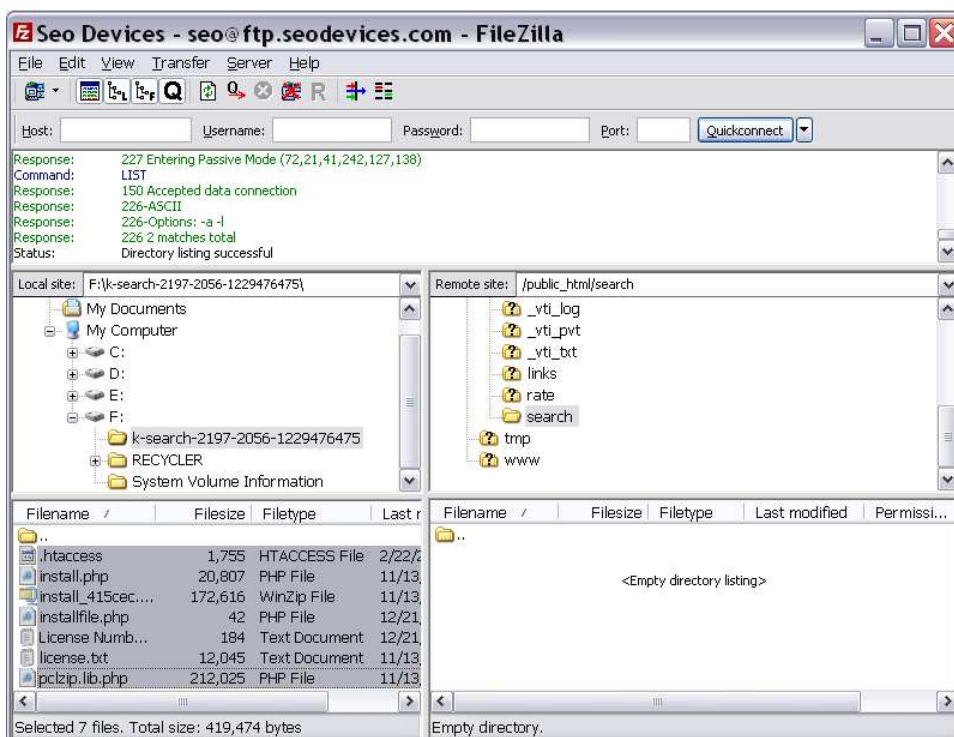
Seo Devices - seo@ftp.seodevices.com - FileZilla

File Edit View Transfer Server Help

Host: Username: Password: Port: Quickconnect

Response: 227 Entering Passive Mode (72,21,41,242,127,138)
Command: LIST
Response: 150 Accepted data connection
Response: 226-ASCII
Response: 226-Options: -a -l
Response: 226 2 matches total
Status: Directory listing successful

Local site: F:\k-search-2197-2056-1229476475\

My Documents
My Computer
C:
D:
E:
F:
k-search-2197-2056-1229476475
RECYCLER
System Volume Information

Remote site: /public_html/search

_vti_log
_vti_pvt
_vti_txt
links
rate
search
tmp
www

| Filename | Filesize | Filetype | Last r |
|---|---|---|---|
| .. | | | |
| .htaccess | 1,755 | HTACCESS File | 2/22/ |
| install.php | 20,807 | PHP File | 11/13 |
| install_415cec.... | 172,616 | WinZip File | 11/13 |
| installfile.php | 42 | PHP File | 12/21 |
| License Numb... | 184 | Text Document | 12/21 |
| license.txt | 12,045 | Text Document | 11/13 |
| pclzip.lib.php | 212,025 | PHP File | 11/13 |

| Filename | Filesize | Filetype | Last modified | Permissi... |
|---|---|---|---|---|
| .. | | | | |

<Empty directory listing>

Selected 7 files. Total size: 419,474 bytes

Empty directory.